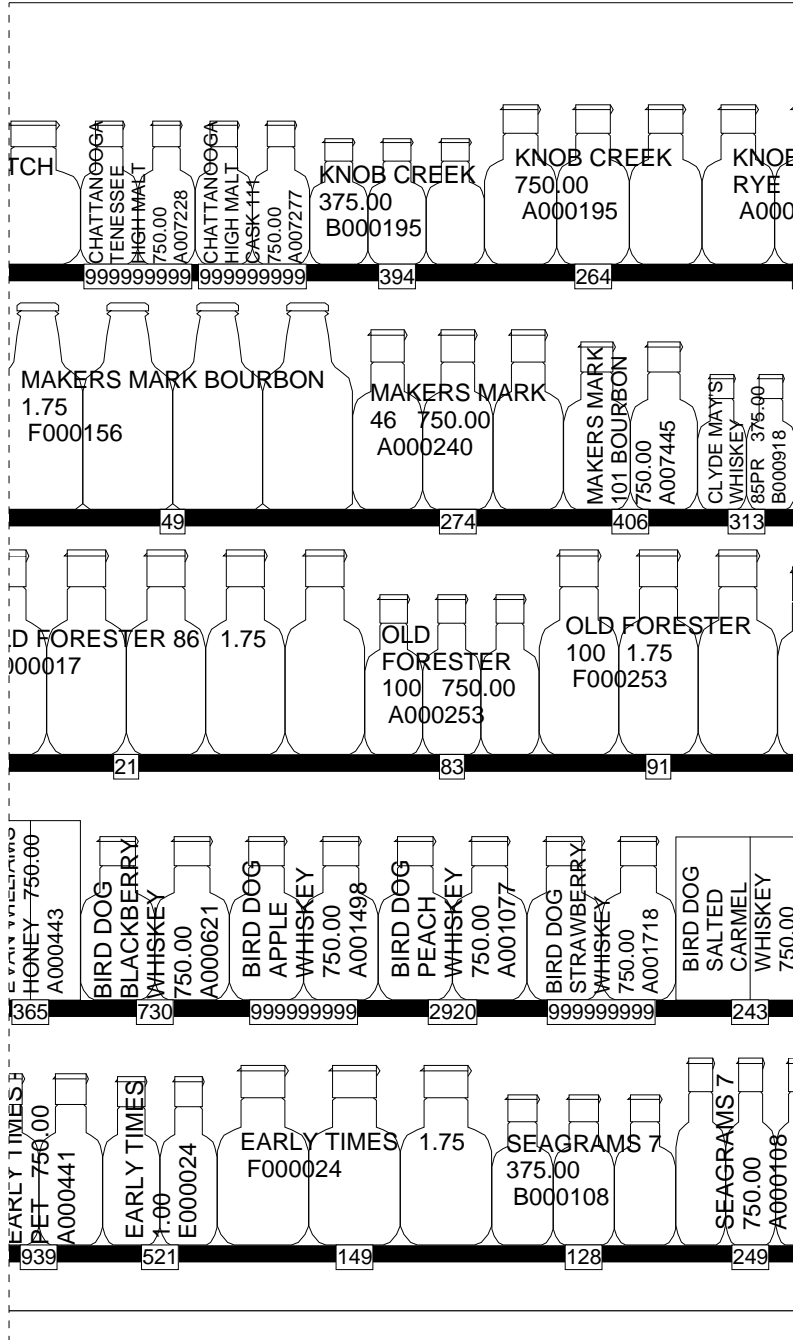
TCH

CHATTANOOGA TENESSEE HIGH MALT 750.00 A007228

CHATTANOOGA HIGH MALT CASK 111 750.00 A007277

KNOB CREEK 375.00 B000195

KNOB CREEK 750.00 A000195

KNOB RYE A000

999999999 999999999 394 264

MAKERS MARK BOURBON 1.75 F000156

MAKERS MARK 46 750.00 A000240

MAKERS MARK 101 BOURBON 750.00 A007445

CLYDE MAY'S WHISKEY 85PR 375.00 B000918

49 274 406 313

D FORESTER 86 1.75 000017

OLD FORESTER 100 750.00 A000253

OLD FORESTER 100 1.75 F000253

21 83 91

EVAN WILLIAMS HONEY 750.00 A000443

BIRD DOG BLACKBERRY WHISKEY 750.00 A000621

BIRD DOG APPLE WHISKEY 750.00 A001498

BIRD DOG PEACH WHISKEY 750.00 A001077

BIRD DOG STRAWBERRY WHISKEY 750.00 A001718

BIRD DOG SALTED CARMEL WHISKEY 750.00

365 730 999999999 2920 999999999 243

EARLY TIMES PET 750.00 A000441

EARLY TIMES 1.00 E000024

EARLY TIMES 1.75 F000024

SEAGRAMS 7 375.00 B000108

SEAGRAMS 7 750.00 A000108

939 521 149 128 249